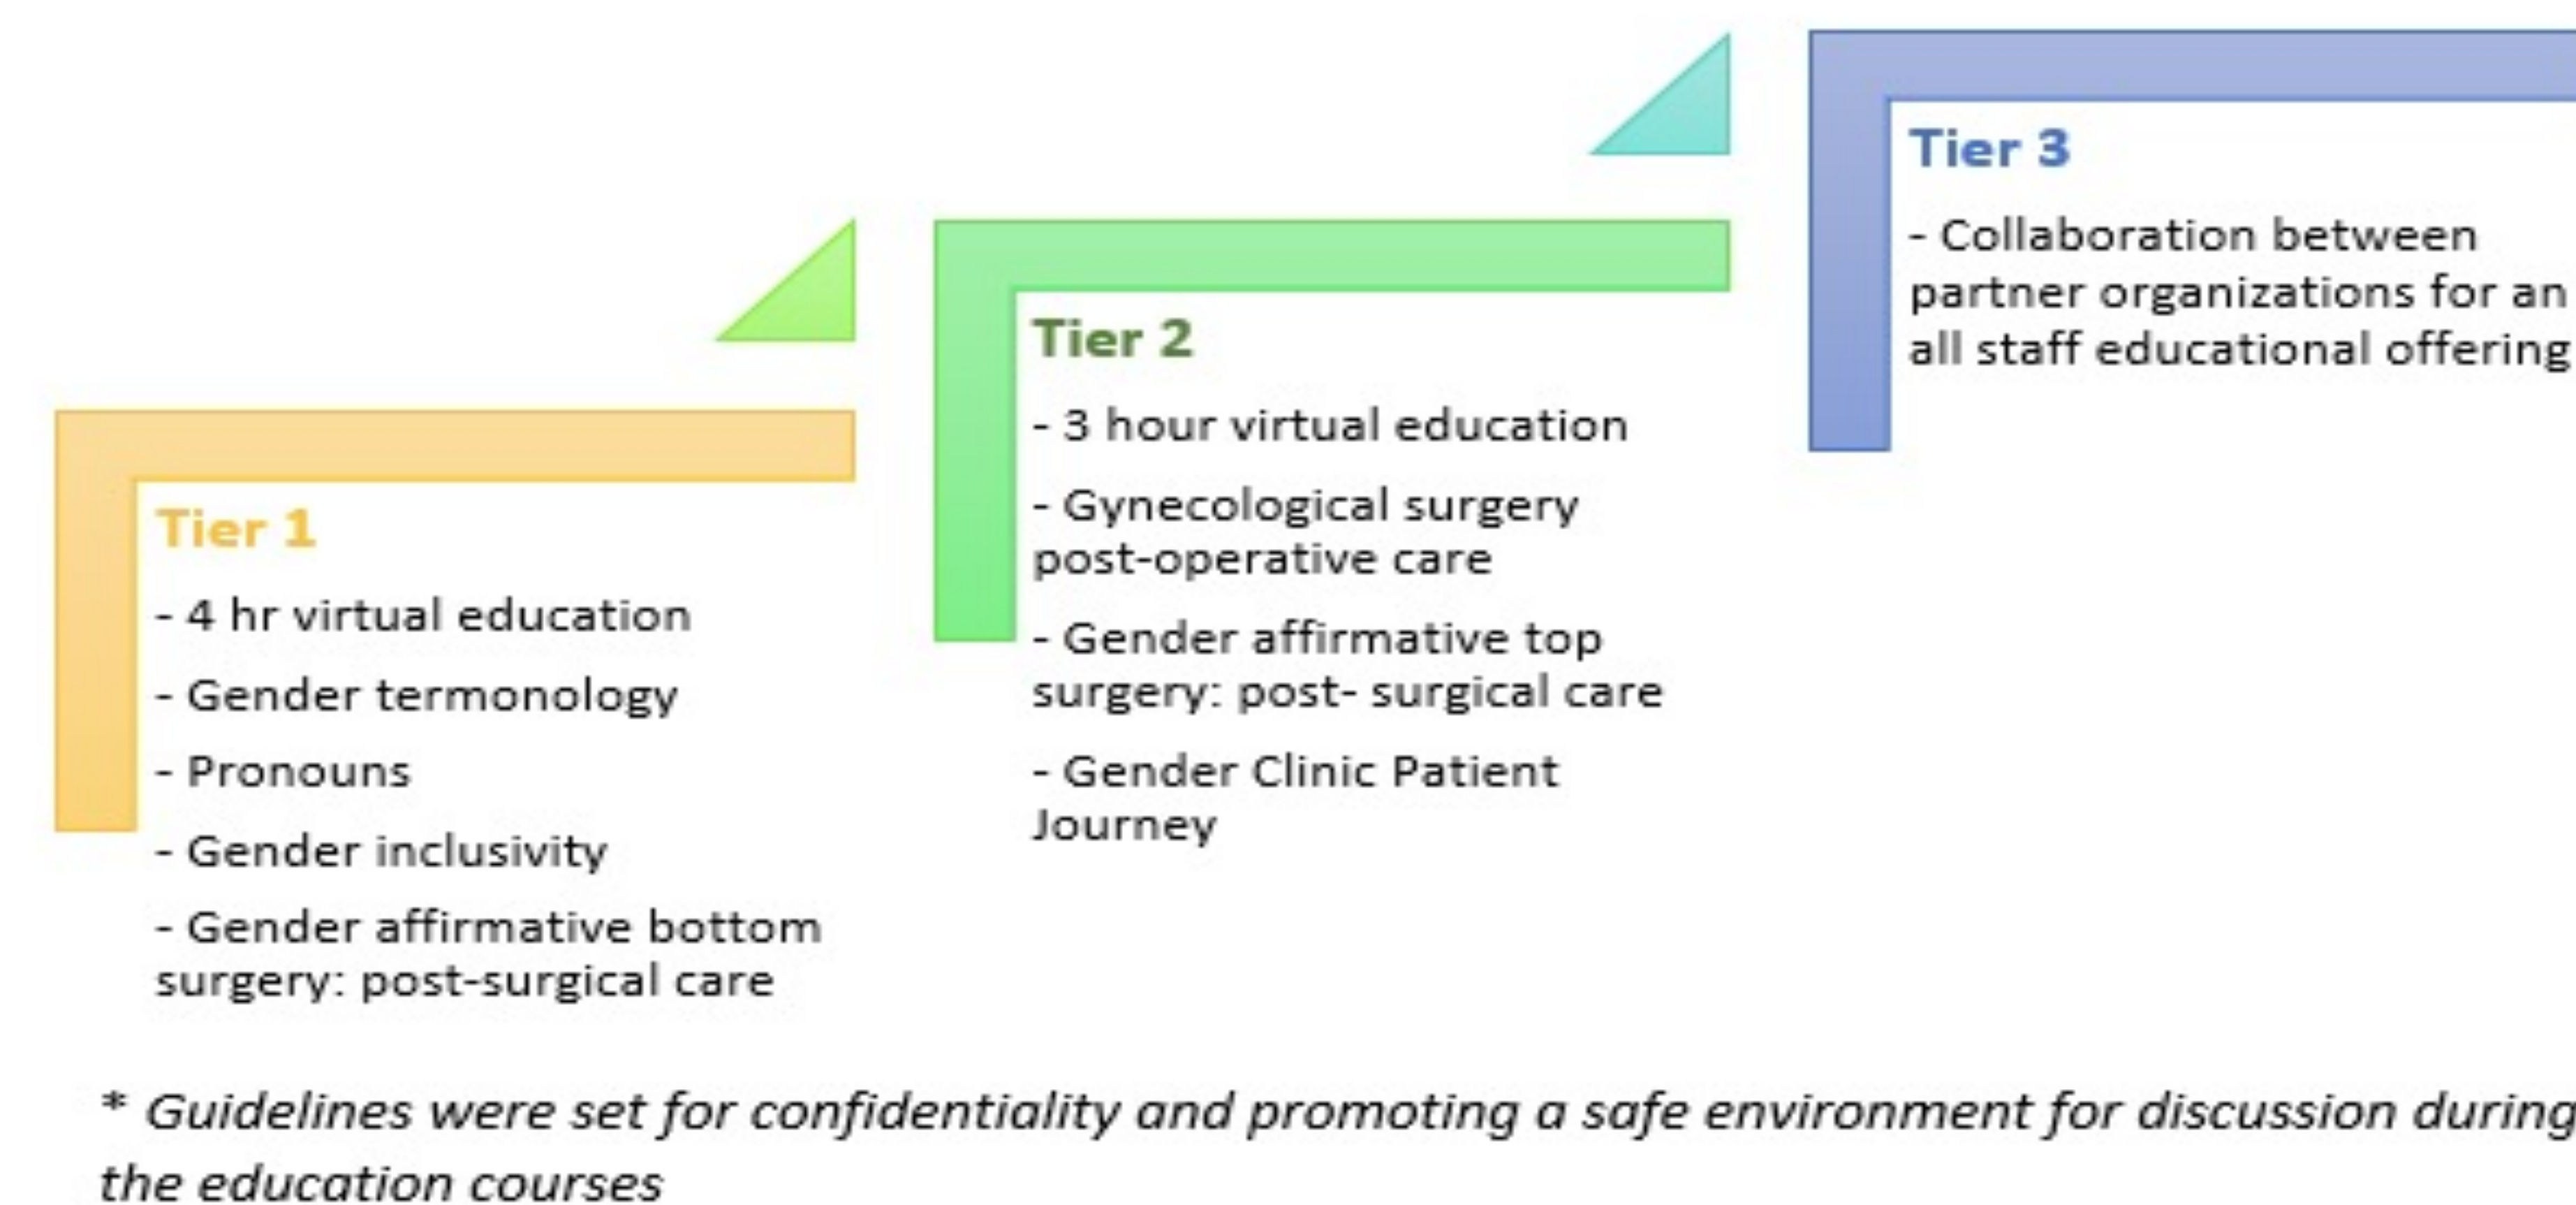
Tier 1

- 4 hr virtual education

- Gender termonology

- Pronouns

- Gender inclusivity

- Gender affirmative bottom surgery: post-surgical care

Tier 2

- 3 hour virtual education

- Gynecological surgery post-operative care

- Gender affirmative top surgery: post- surgical care

- Gender Clinic Patient Journey

Tier 3

- Collaboration between partner organizations for an all staff educational offering

* Guidelines were set for confidentiality and promoting a safe environment for discussion during the education courses